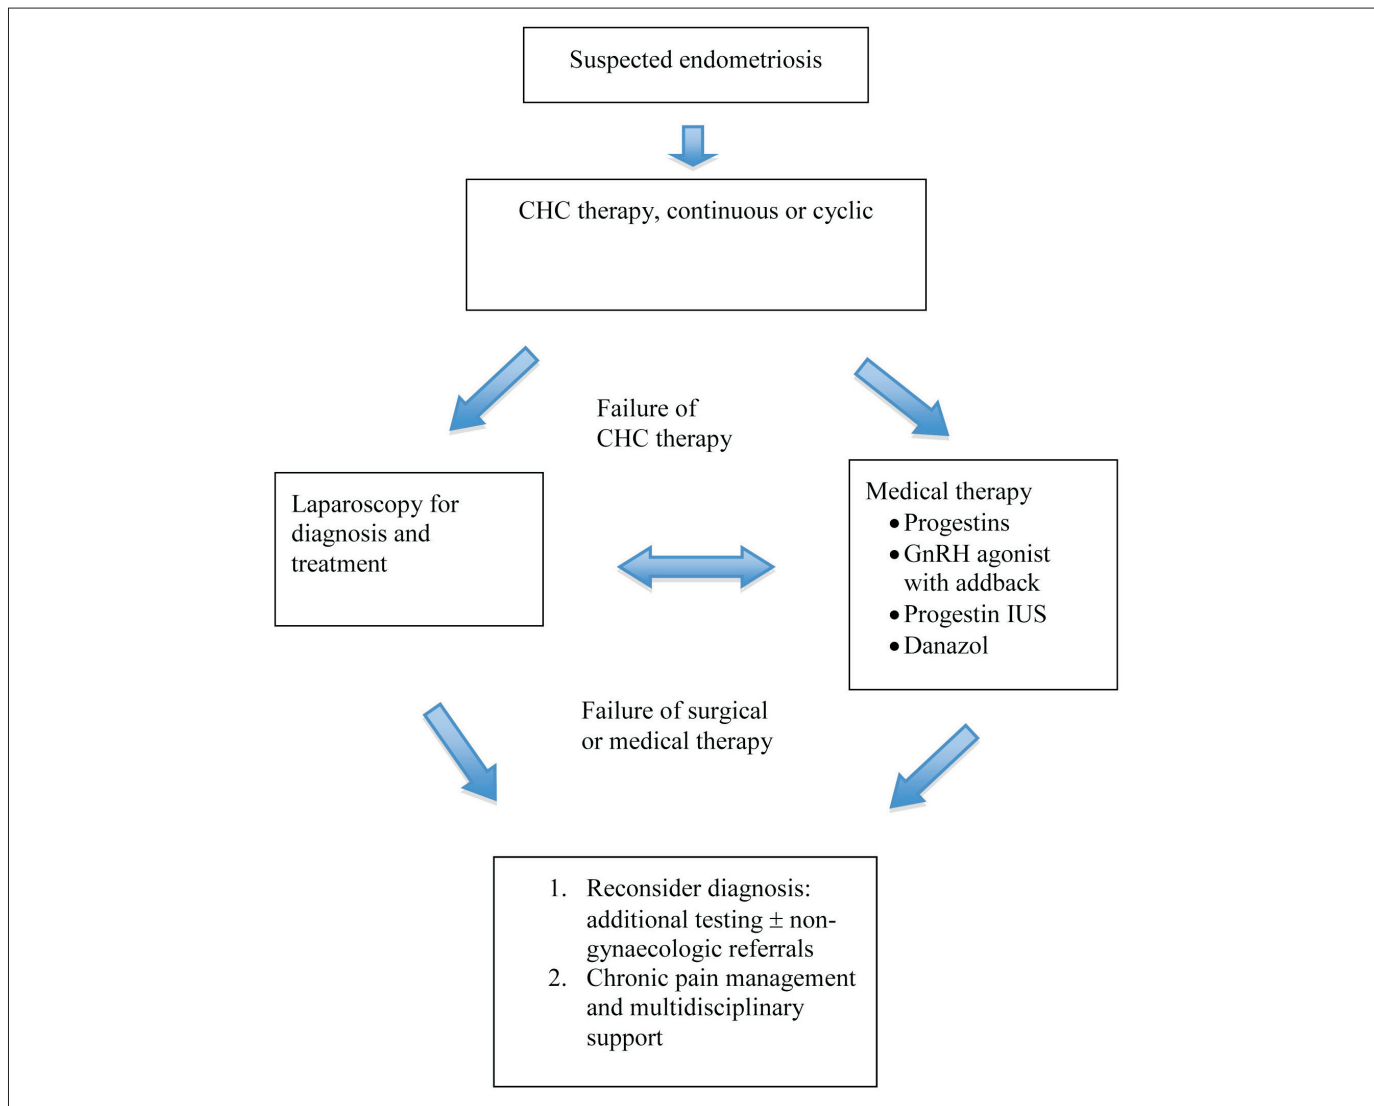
Suspected endometriosis

CHC therapy, continuous or cyclic

Failure of CHC therapy

Laparoscopy for diagnosis and treatment

Medical therapy
- Progestins
- GnRH agonist with addback
- Progestin IUS
- Danazol

Failure of surgical or medical therapy

1. Reconsider diagnosis: additional testing $\pm$ non-gynaecologic referrals
2. Chronic pain management and multidisciplinary support